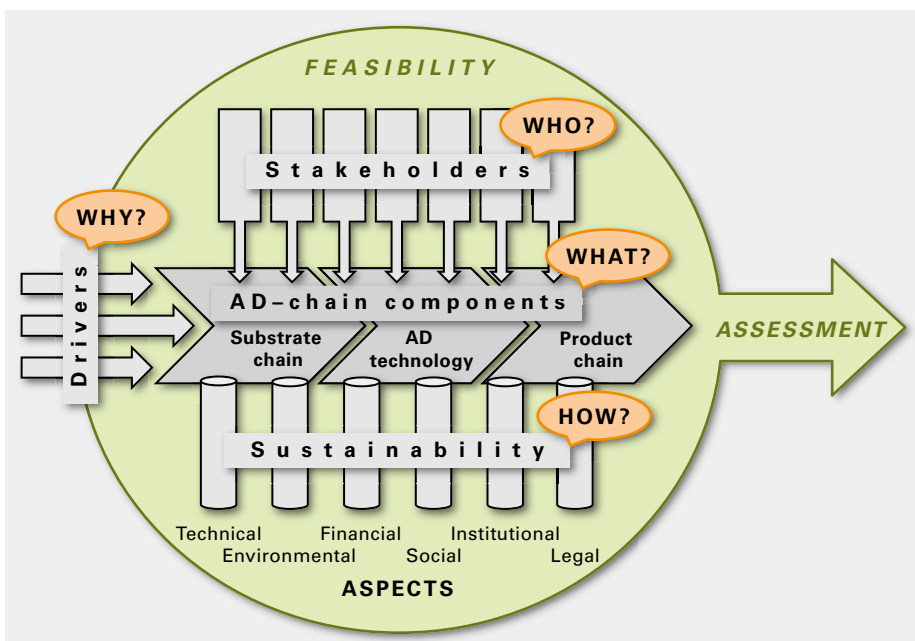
FEASIBILITY

WHO?

Stakeholders

WHY?

WHAT?

Drivers

AD–chain components

Substrate chain

AD technology

Product chain

ASSESSMENT

HOW?

Sustainability

Technical
Environmental
Financial
Social
Institutional
Legal

ASPECTS